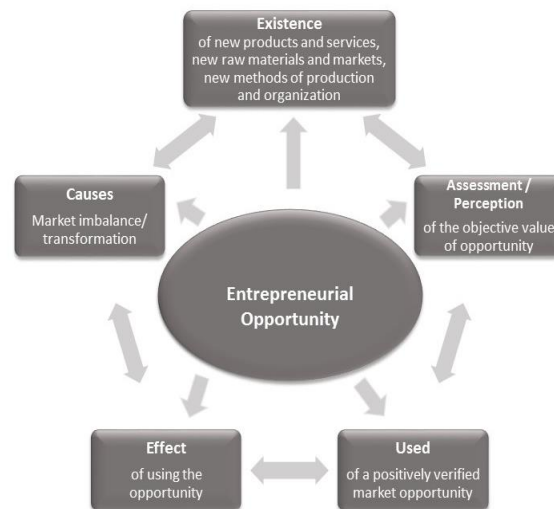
Existence
of new products and services, new raw materials and markets, new methods of production and organization

Assessment / Perception
of the objective value of opportunity

Used
of a positively verified market opportunity

Effect
of using the opportunity

Causes
Market imbalance/ transformation

Entrepreneurial Opportunity